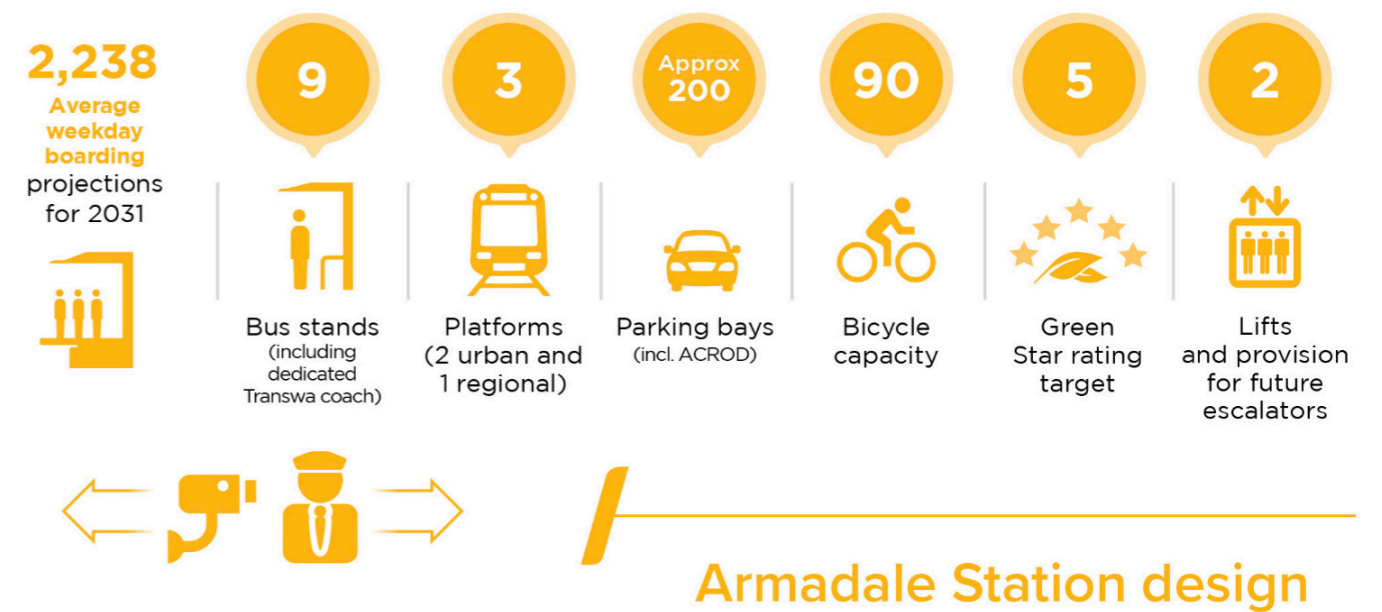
2,238
Average weekday boarding
projections for 2031

9
Bus stands
(including dedicated Transwa coach)

3
Platforms
(2 urban and 1 regional)

Approx 200
Parking bays
(incl. ACROD)

90
Bicycle capacity

5
Green Star rating target

2
Lifts and provision for future escalators

Armadale Station design